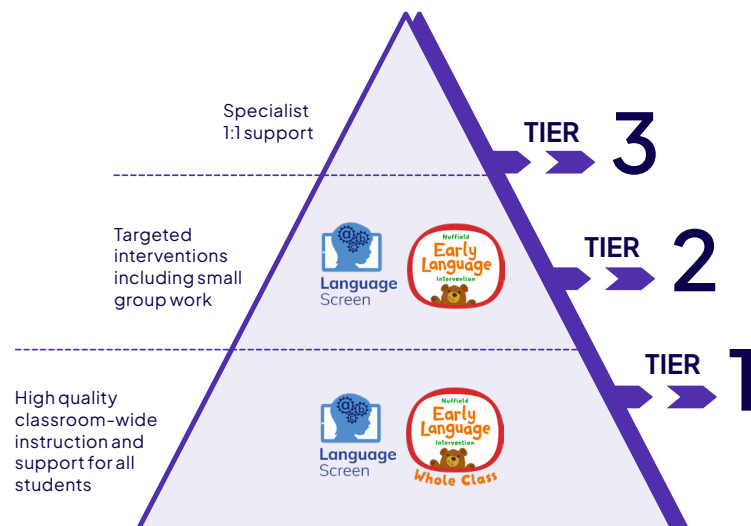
Specialist 1:1 support

TIER 3

Targeted interventions including small group work

Language Screen

Nuffield Early Language Intervention

TIER 2

High quality classroom-wide instruction and support for all students

Language Screen

Nuffield Early Language Intervention Whole Class

TIER 1